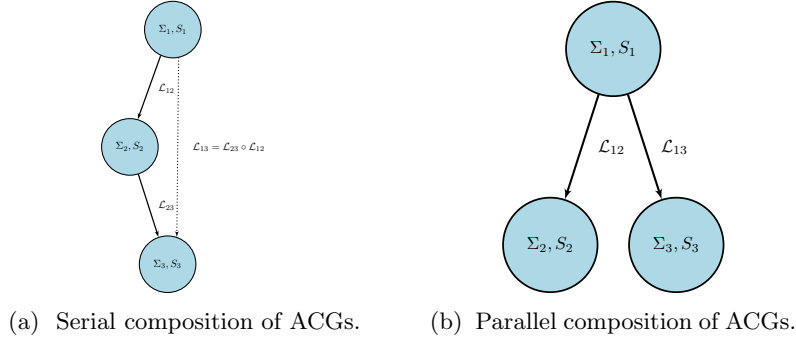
$\Sigma_1, S_1$

$\mathcal{L}_{12}$

$\Sigma_2, S_2$

$\mathcal{L}_{13} = \mathcal{L}_{23} \circ \mathcal{L}_{12}$

$\mathcal{L}_{23}$

$\Sigma_3, S_3$

(a) Serial composition of ACGs.

$\Sigma_1, S_1$

$\mathcal{L}_{12}$

$\mathcal{L}_{13}$

$\Sigma_2, S_2$

$\Sigma_3, S_3$

(b) Parallel composition of ACGs.